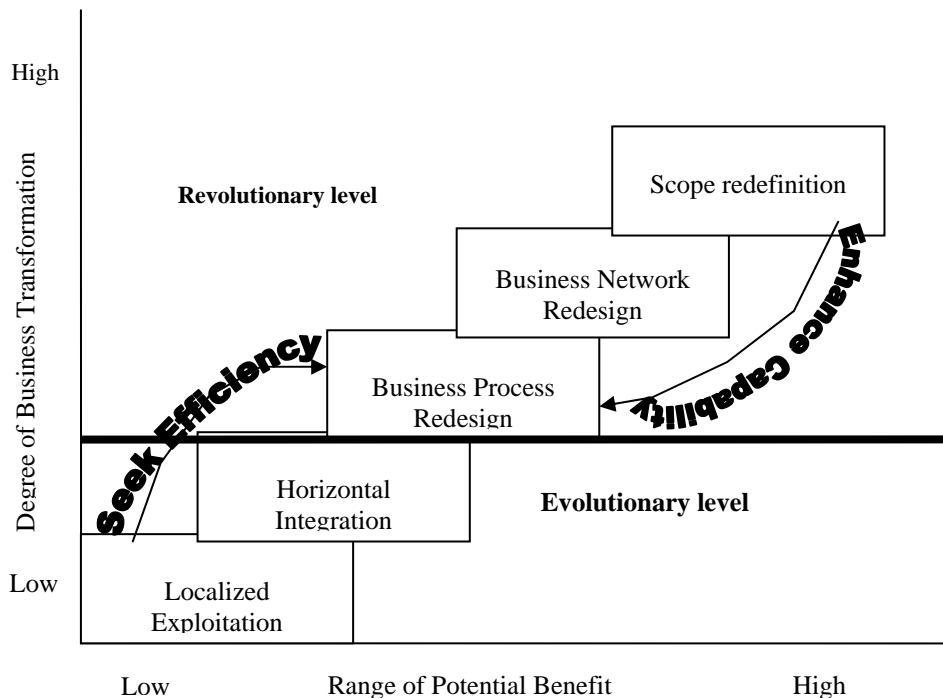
High

Degree of Business Transformation

Low

Revolutionary level

Scope redefinition

Enhance Capability

Business Network Redesign

Seek Efficiency

Business Process Redesign

Horizontal Integration

Evolutionary level

Localized Exploitation

Low

Range of Potential Benefit

High